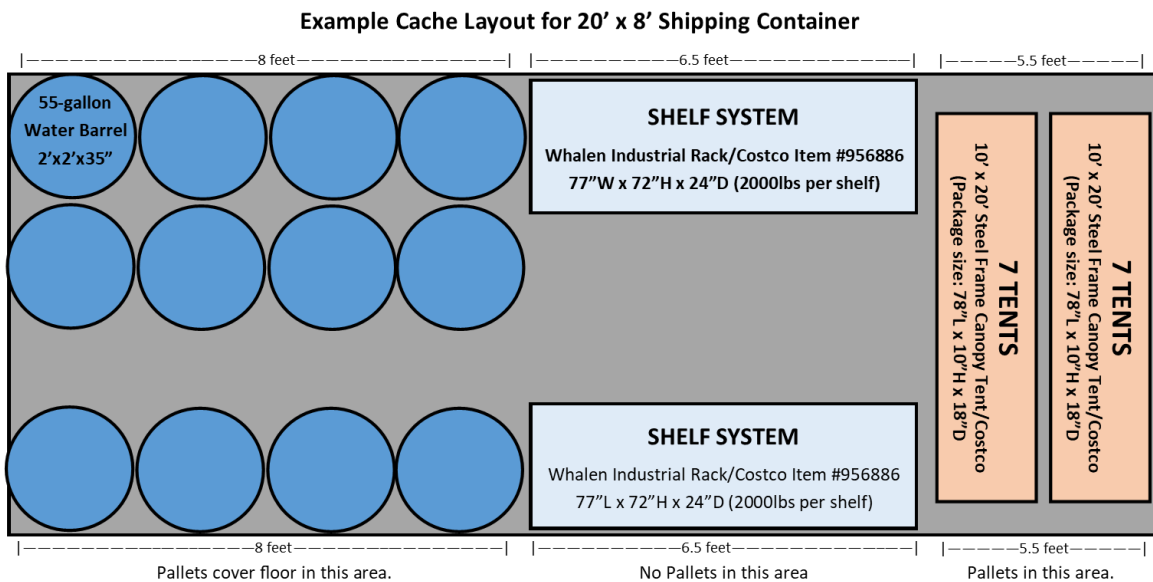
Example Cache Layout for 20’ x 8’ Shipping Container

|——————————8 feet——————————|

|——————————6.5 feet——————————|

|—————5.5 feet—————|

55-gallon Water Barrel 2’x2’x35”

SHELF SYSTEM

Whalen Industrial Rack/Costco Item #956886

77”W x 72”H x 24”D (2000lbs per shelf)

7 TENTS

10’ x 20’ Steel Frame Canopy Tent/Costco

(Package size: 78”L x 10”H x 18”D

7 TENTS

10’ x 20’ Steel Frame Canopy Tent/Costco

(Package size: 78”L x 10”H x 18”D

SHELF SYSTEM

Whalen Industrial Rack/Costco Item #956886

77”L x 72”H x 24”D (2000lbs per shelf)

|——————————8 feet——————————|

Pallets cover floor in this area.

|——————————6.5 feet——————————|

No Pallets in this area

|—————5.5 feet—————|

Pallets in this area.